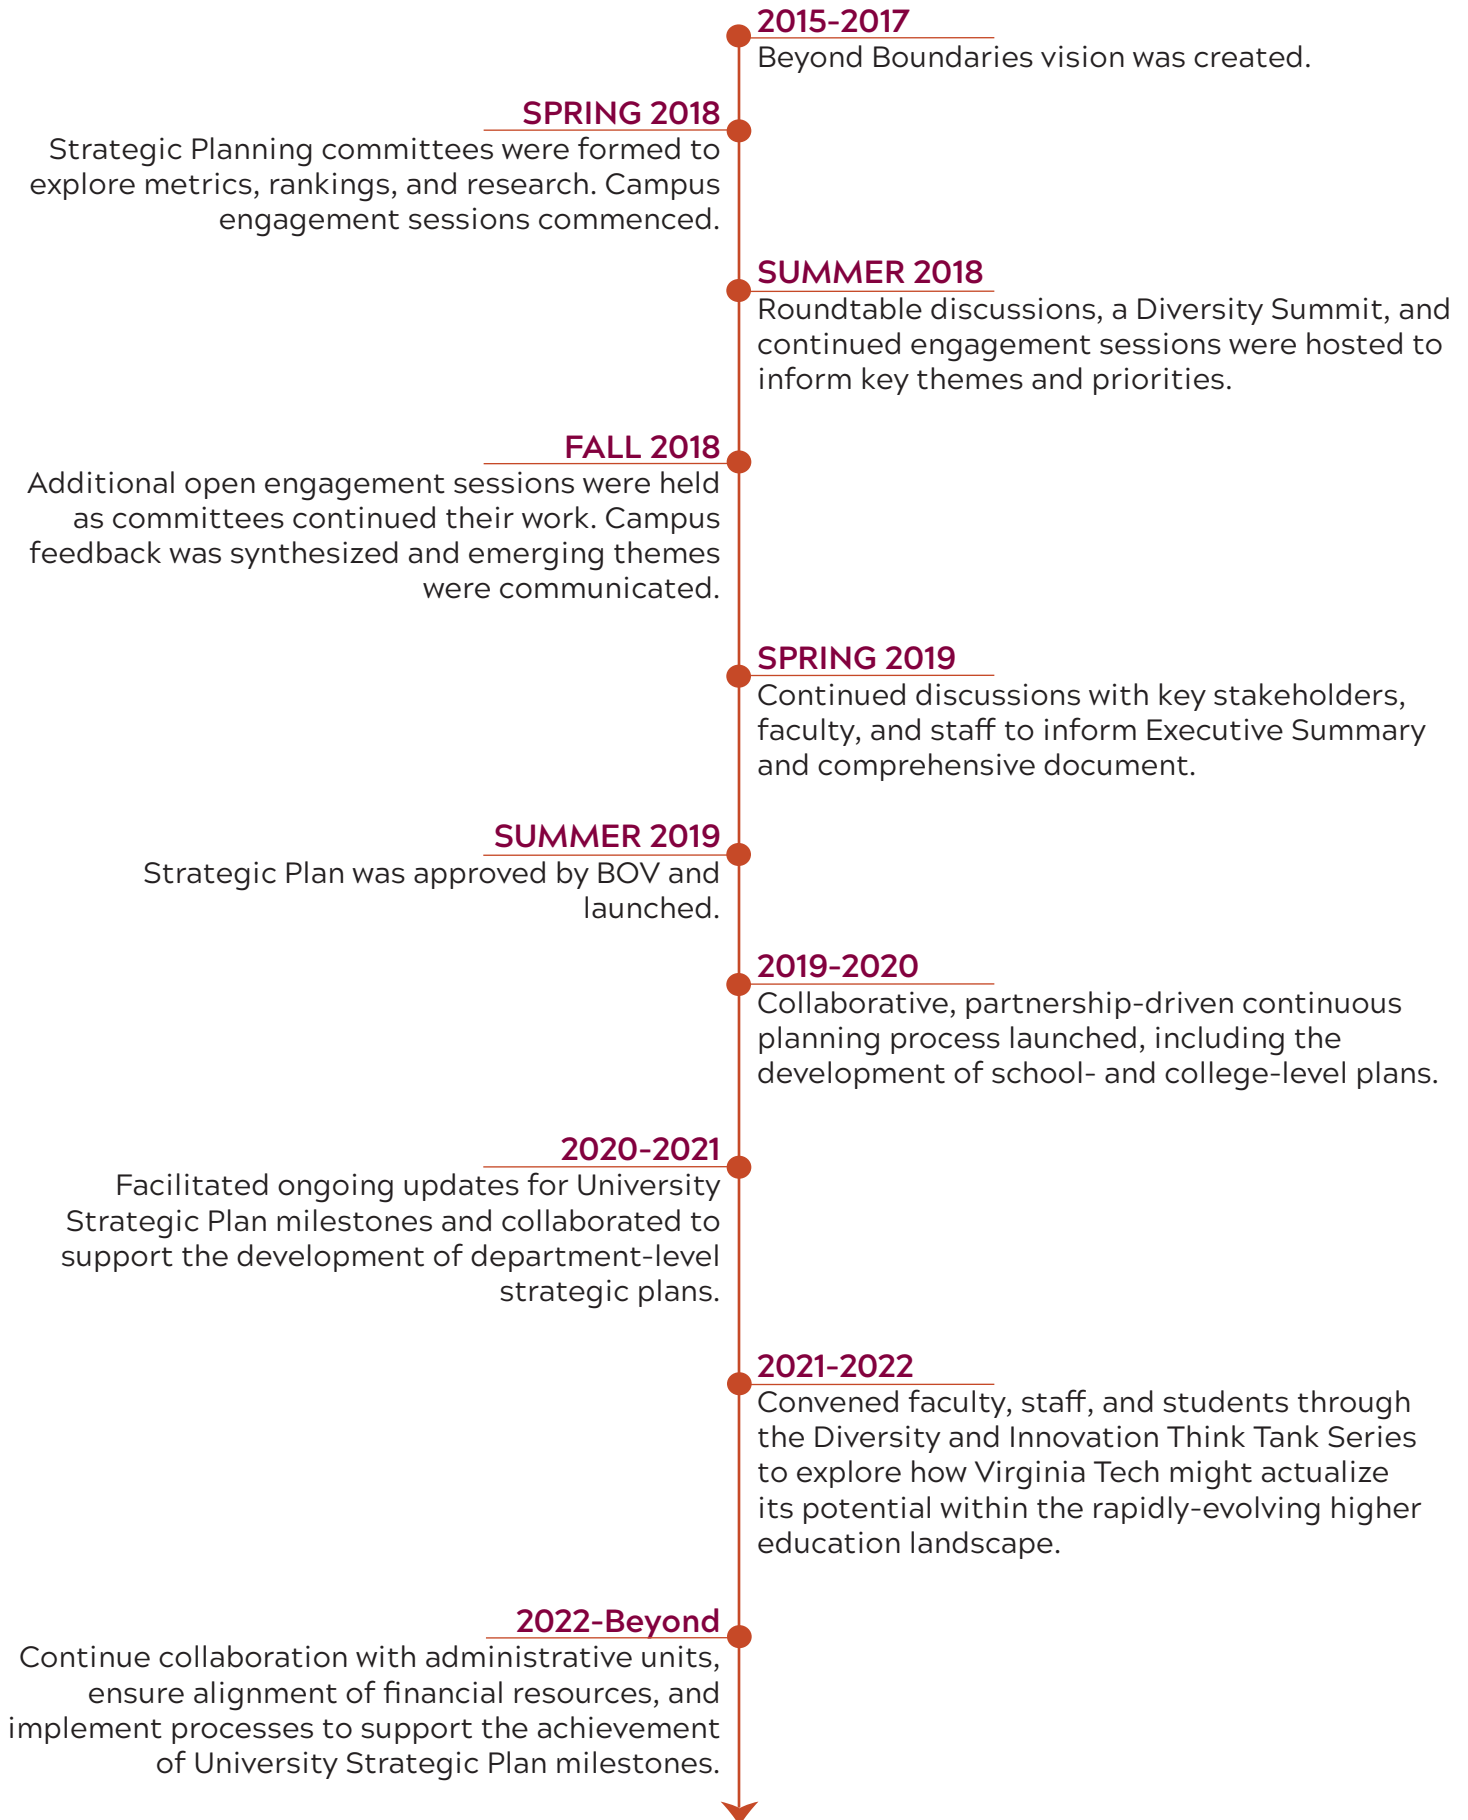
2015-2017
Beyond Boundaries vision was created.

SPRING 2018
Strategic Planning committees were formed to explore metrics, rankings, and research. Campus engagement sessions commenced.

SUMMER 2018
Roundtable discussions, a Diversity Summit, and continued engagement sessions were hosted to inform key themes and priorities.

FALL 2018
Additional open engagement sessions were held as committees continued their work. Campus feedback was synthesized and emerging themes were communicated.

SPRING 2019
Continued discussions with key stakeholders, faculty, and staff to inform Executive Summary and comprehensive document.

SUMMER 2019
Strategic Plan was approved by BOV and launched.

2019-2020
Collaborative, partnership-driven continuous planning process launched, including the development of school- and college-level plans.

2020-2021
Facilitated ongoing updates for University Strategic Plan milestones and collaborated to support the development of department-level strategic plans.

2021-2022
Convened faculty, staff, and students through the Diversity and Innovation Think Tank Series to explore how Virginia Tech might actualize its potential within the rapidly-evolving higher education landscape.

2022-Beyond
Continue collaboration with administrative units, ensure alignment of financial resources, and implement processes to support the achievement of University Strategic Plan milestones.